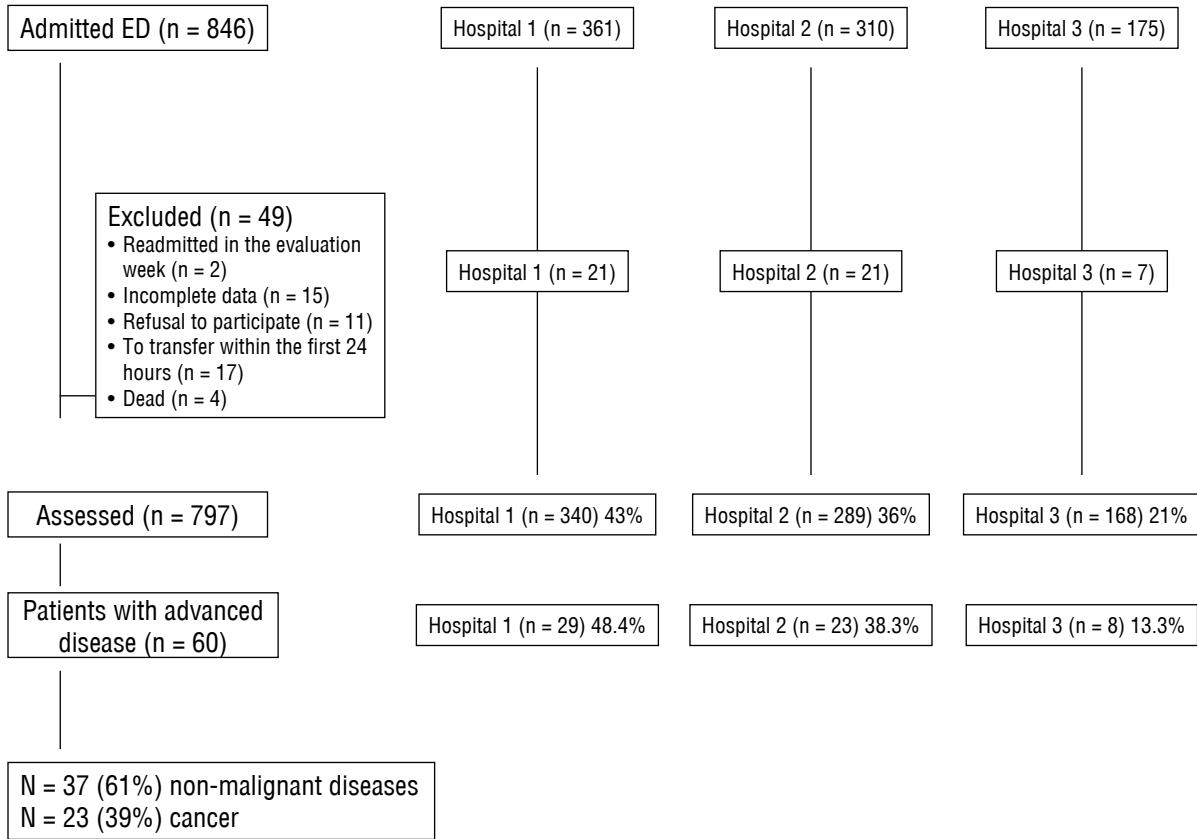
Admitted ED (n = 846)

Hospital 1 (n = 361)

Hospital 2 (n = 310)

Hospital 3 (n = 175)

Excluded (n = 49)
• Readmitted in the evaluation week (n = 2)
• Incomplete data (n = 15)
• Refusal to participate (n = 11)
• To transfer within the first 24 hours (n = 17)
• Dead (n = 4)

Hospital 1 (n = 21)

Hospital 2 (n = 21)

Hospital 3 (n = 7)

Assessed (n = 797)

Hospital 1 (n = 340) 43%

Hospital 2 (n = 289) 36%

Hospital 3 (n = 168) 21%

Patients with advanced disease (n = 60)

Hospital 1 (n = 29) 48.4%

Hospital 2 (n = 23) 38.3%

Hospital 3 (n = 8) 13.3%

N = 37 (61%) non-malignant diseases
N = 23 (39%) cancer